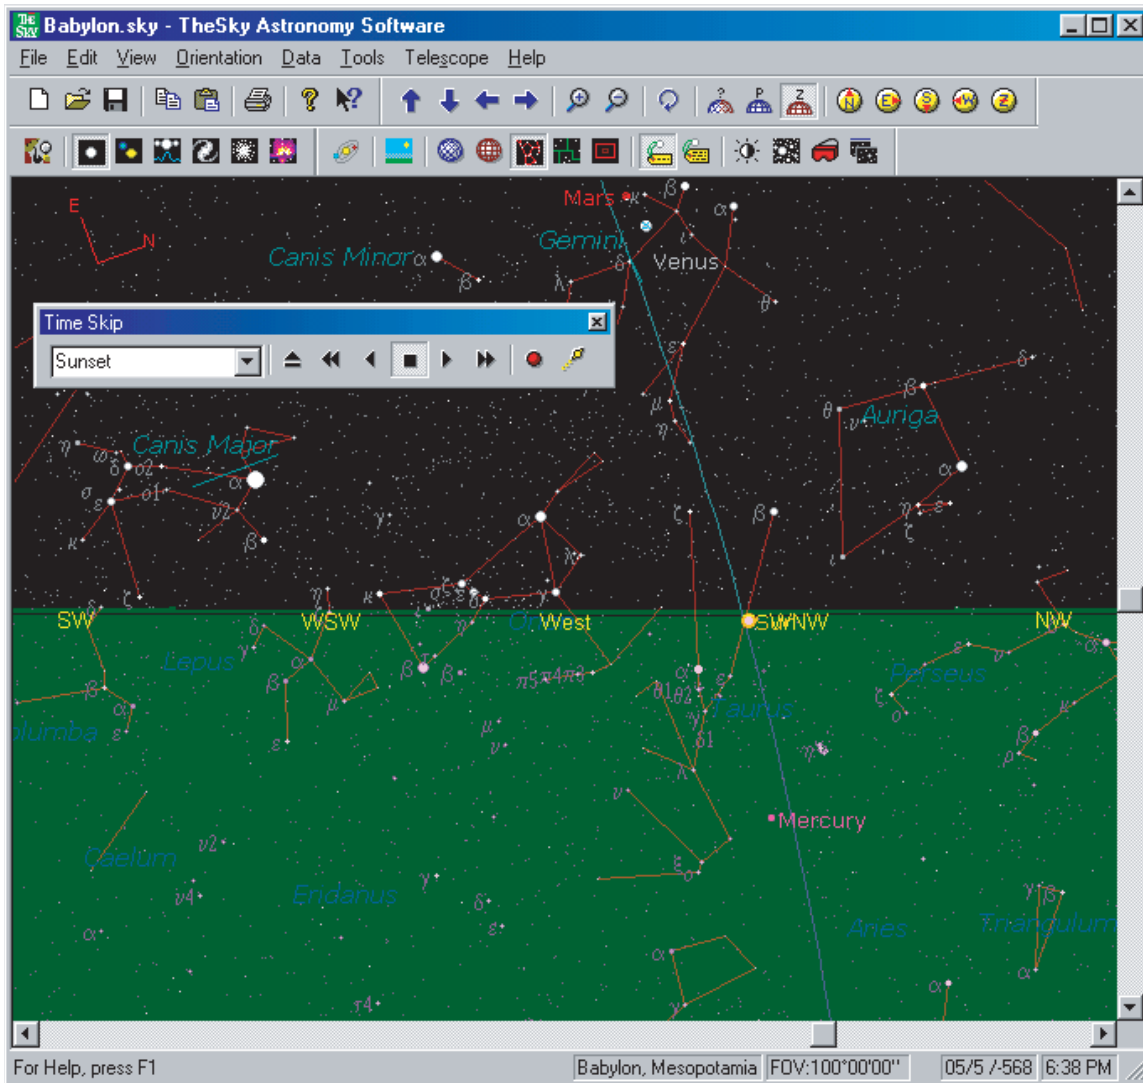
Babylon.sky - TheSky Astronomy Software

File Edit View Orientation Data Tools Telescope Help

Time Skip

Sunset

E
N
Mars κ β α
Gemini
Canis Minor α
β
Venus
λ δ
θ
ξ
μ
η
δ
β
θ
ν
Auriga
η
ω δ θ2
Canis Major
α
σ ε θ1
ν2
β
κ
α
γ
ζ
β
α
η ζ
ι
ζ
η
κ
γ
SW
WSW
Or West
SWNW
NW
δ
Lepus
γ
α
β
β
μ
β
π5 π4 π6
α
θ1 θ2
ε
Taurus
Perseus
ζ
ο
β
α
ε
lumba
μ
ν
γ
δ1
η
β
ρ
λ
ν
Mercury
Caelum
ν2
ξ
ο
ν4
Eridanus
γ
δ
ε
Aries
γ β
Triangulum
α
α
α
γ
α
τ4

For Help, press F1
Babylon, Mesopotamia
FOV:100°00'00"
05/5 /-568
6:38 PM